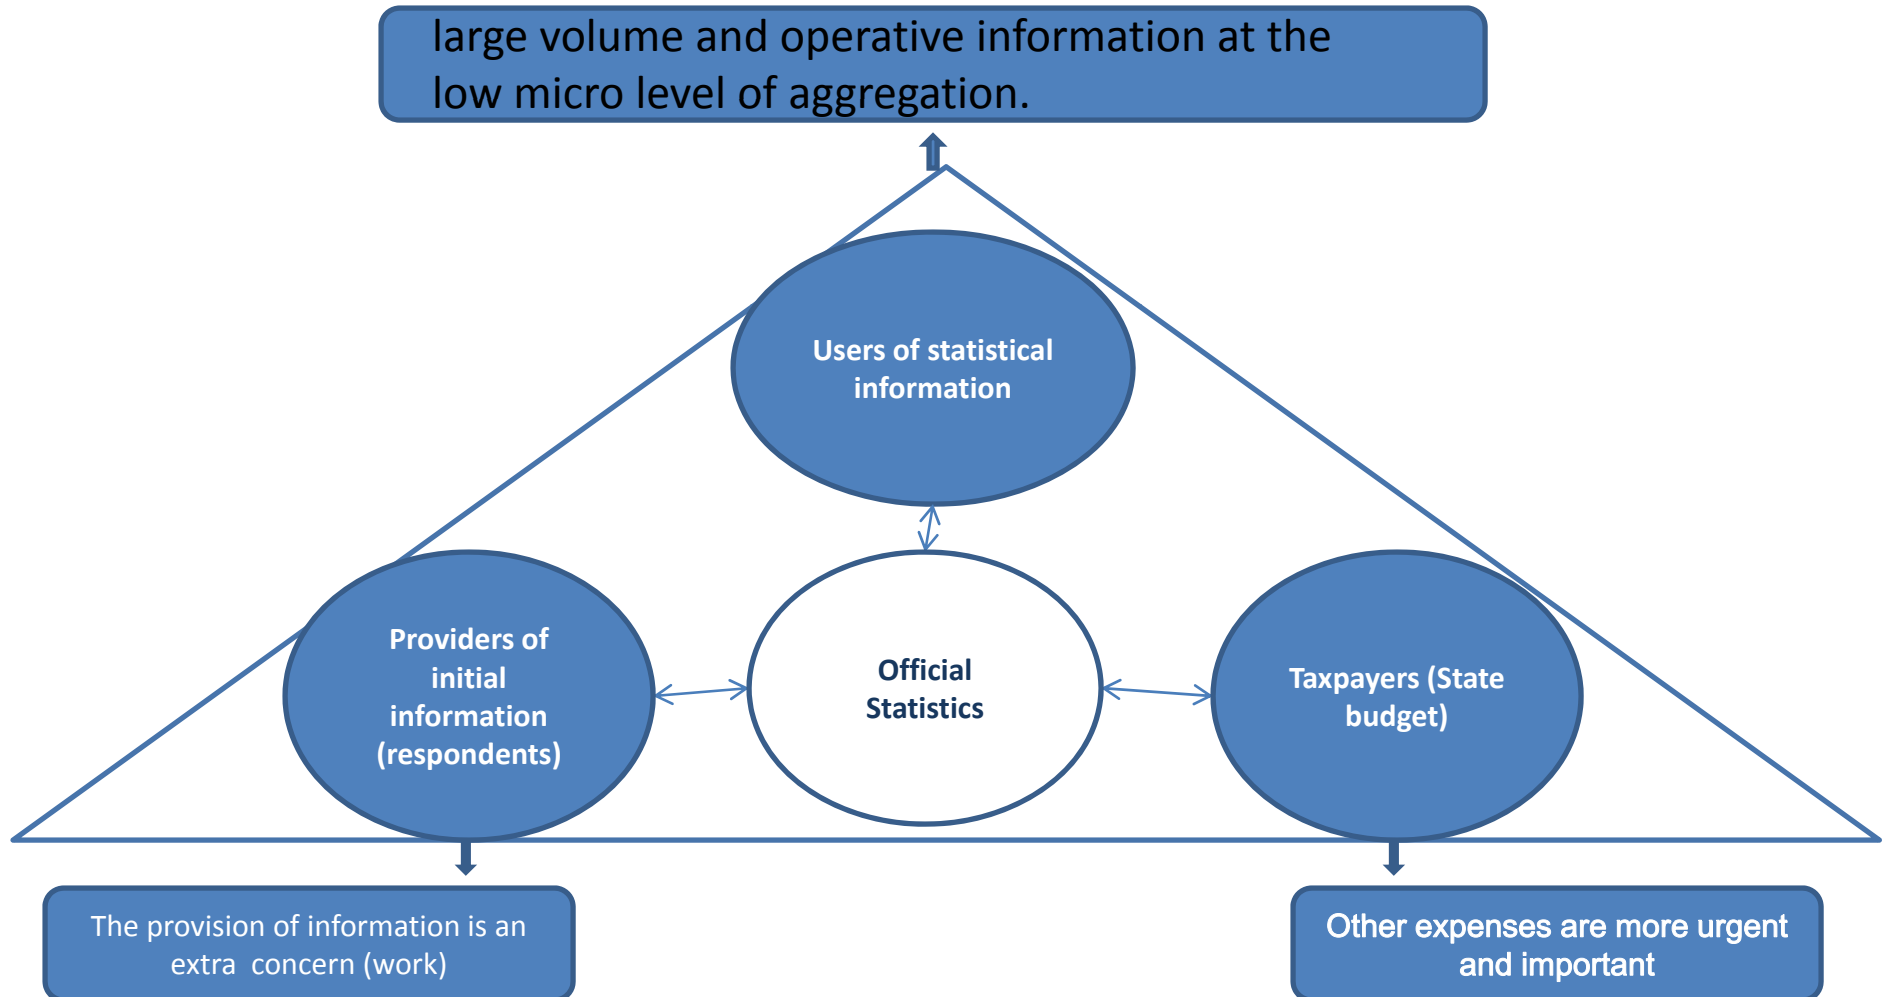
large volume and operative information at the low micro level of aggregation.

Users of statistical information

Providers of initial information (respondents)

Official Statistics

Taxpayers (State budget)

The provision of information is an extra concern (work)

Other expenses are more urgent and important